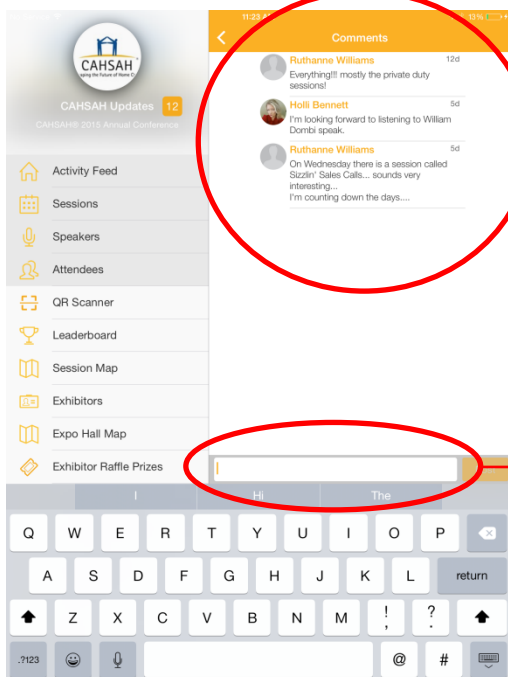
CAHSAH
aging the future of Home C

CAHSAH Updates 12

CAHSAH® 2015 Annual Conference

Activity Feed

Sessions

Speakers

Attendees

QR Scanner

Leaderboard

Session Map

Exhibitors

Expo Hall Map

Exhibitor Raffle Prizes

11:23

12%

Comments

Ruthanne Williams 12d
Everything!!! mostly the private duty sessions!

Holli Bennett 5d
I'm looking forward to listening to William Dombi speak.

Ruthanne Williams 5d
On Wednesday there is a session called Sizzlin' Sales Calls... sounds very interesting...
I'm counting down the days....

I Hi The

Q W E R T Y U I O P

A S D F G H J K L return

Z X C V B N M ! ?

.?123 @ #